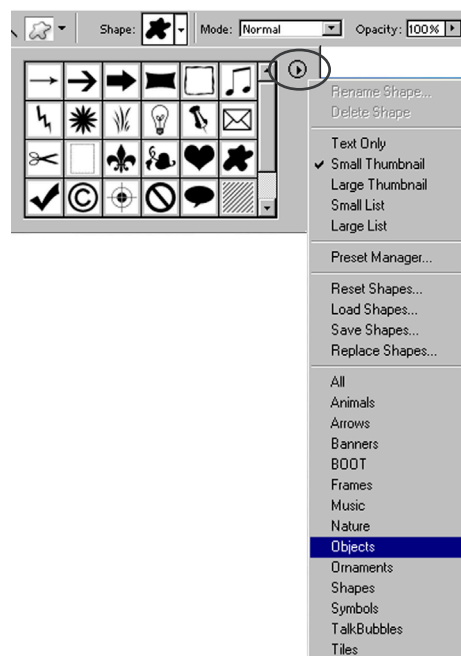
Shape: Mode: Normal Opacity: 100%

Rename Shape...
Delete Shape

Text Only
✔ Small Thumbnail
Large Thumbnail
Small List
Large List

Preset Manager...

Reset Shapes...
Load Shapes...
Save Shapes...
Replace Shapes...

All
Animals
Arrows
Banners
BOOT
Frames
Music
Nature
Objects
Ornaments
Shapes
Symbols
TalkBubbles
Tiles